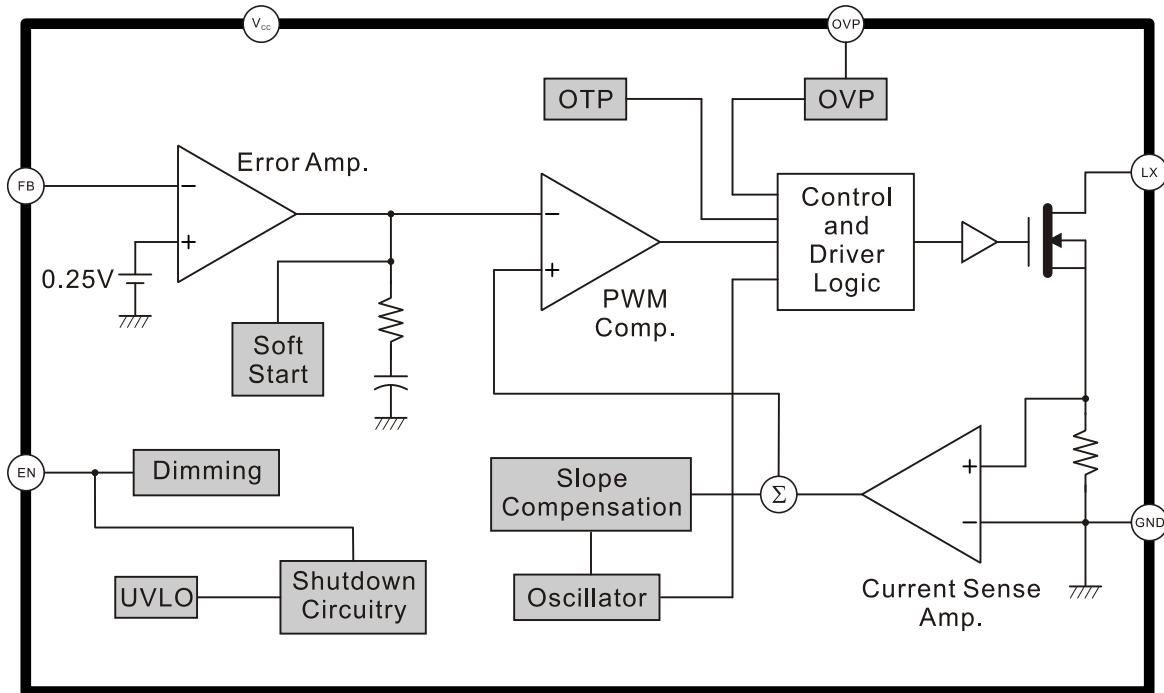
$V_{CC}$

OVP

OTP

OVP

Error Amp.

FB

−

+

0.25V

−

+

PWM Comp.

Control and Driver Logic

LX

Soft Start

EN

Dimming

UVLO

Shutdown Circuitry

Slope Compensation

Oscillator

$\Sigma$

+

−

GND

Current Sense Amp.